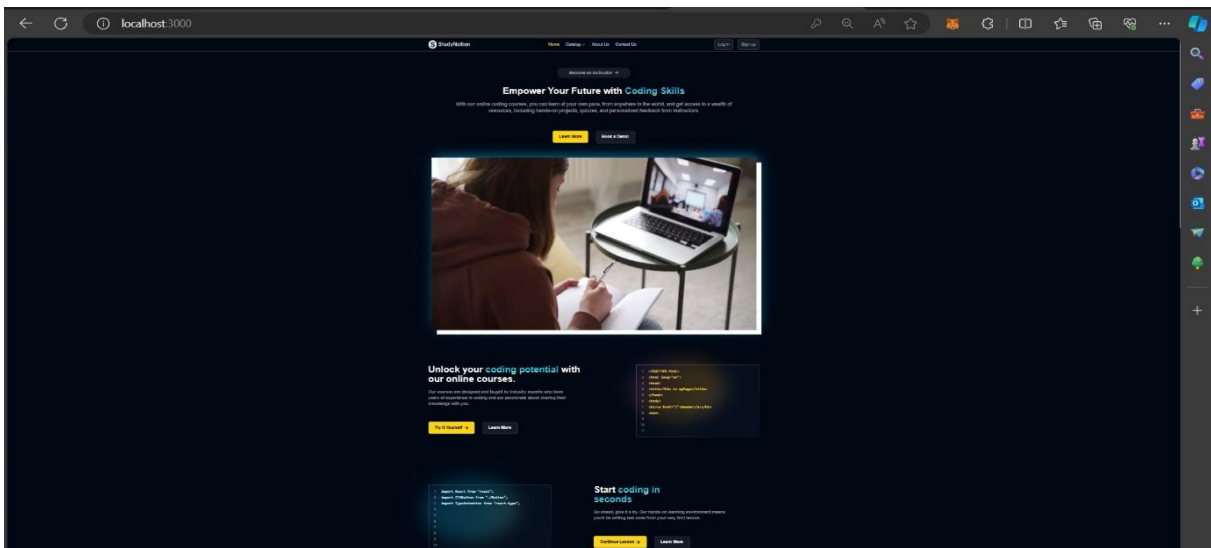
localhost:3000

StudyNotion

Home Catalog About Us Contact Us

Log in Sign up

Welcome as Instructor →

Empower Your Future with Coding Skills

With our online coding courses, you can learn at your own pace, from anywhere in the world, and get access to a wealth of resources, including hands-on projects, quizzes, and personalized feedback from instructors.

Learn More Book a Demo

Unlock your coding potential with our online courses.

Our courses are designed and taught by industry experts who have years of experience in coding and are passionate about sharing their knowledge with you.

Try it Yourself → Learn More

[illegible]

Start coding in seconds

Go ahead, give it a try. Our hands-on learning environment means you'll be writing real code from your very first lesson.

Continue Lesson → Learn More

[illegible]